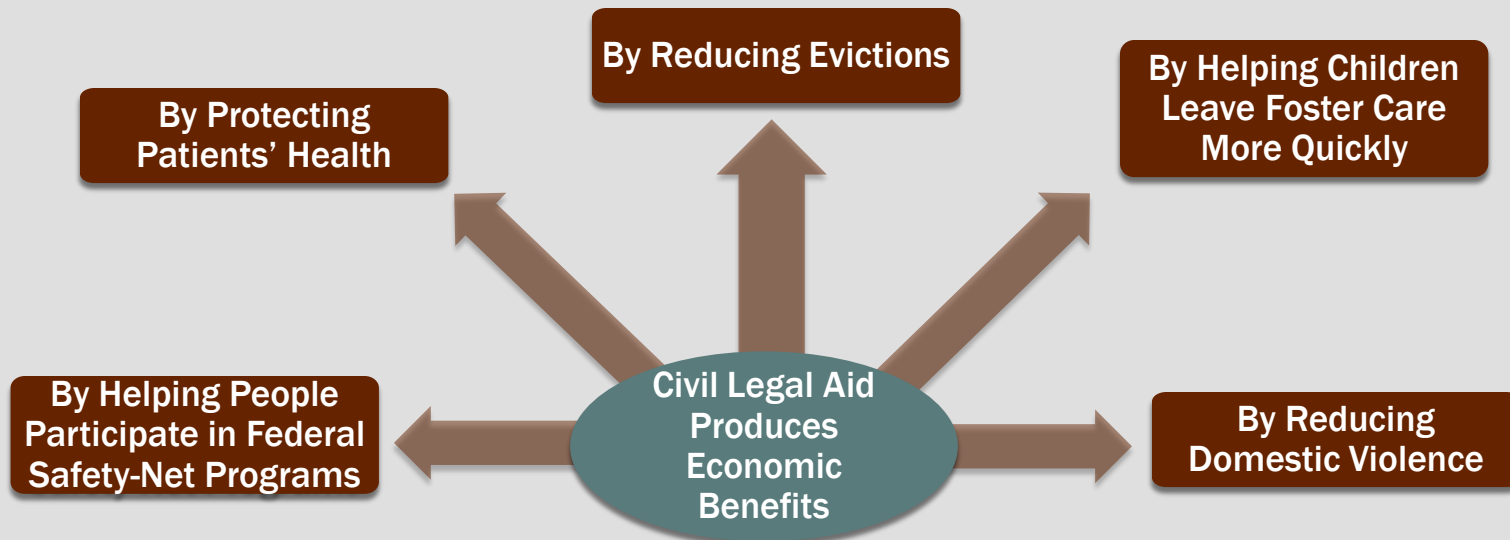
By Reducing Evictions

By Protecting Patients' Health

By Helping Children Leave Foster Care More Quickly

Civil Legal Aid Produces Economic Benefits

By Helping People Participate in Federal Safety-Net Programs

By Reducing Domestic Violence